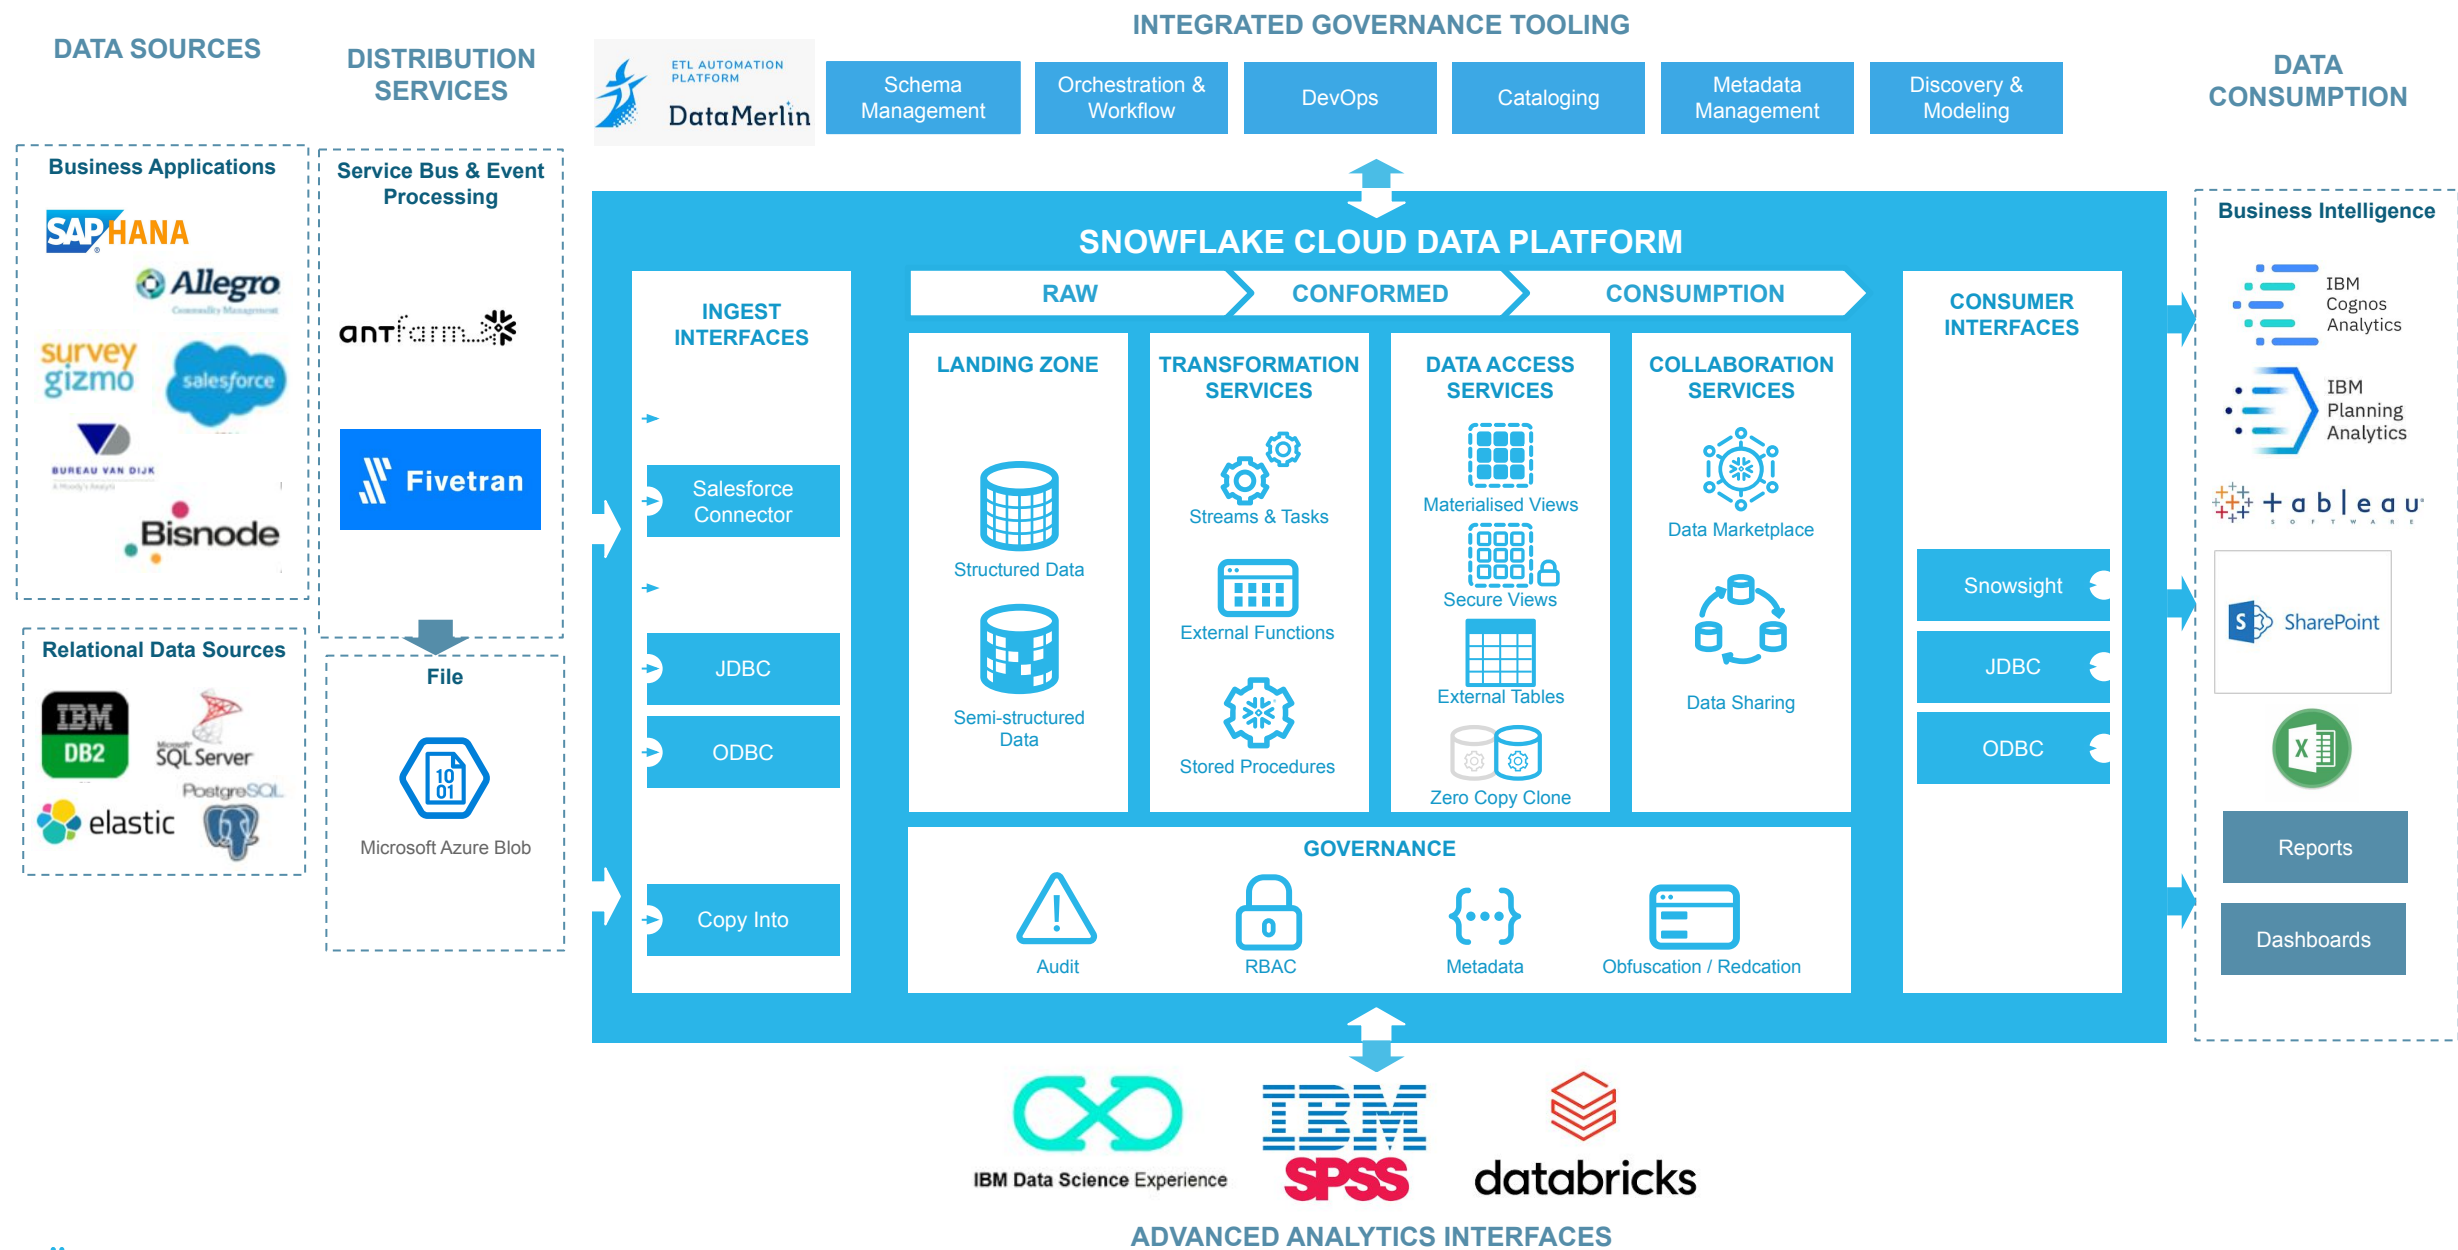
DATA SOURCES

DISTRIBUTION SERVICES

INTEGRATED GOVERNANCE TOOLING

ETL AUTOMATION PLATFORM DataMerlin

Schema Management

Orchestration & Workflow

DevOps

Cataloging

Metadata Management

Discovery & Modeling

DATA CONSUMPTION

Business Applications

SAP HANA

Allegro

survey gizmo

salesforce

BUREAU VAN DIJK

Bisnode

Service Bus & Event Processing

antfarm

Fivetran

File

Microsoft Azure Blob

Relational Data Sources

IBM DB2

SQL Server

PostgreSQL

elastic

SNOWFLAKE CLOUD DATA PLATFORM

INGEST INTERFACES

Salesforce Connector

JDBC

ODBC

Copy Into

RAW

CONFORMED

CONSUMPTION

LANDING ZONE

Structured Data

Semi-structured Data

TRANSFORMATION SERVICES

Streams & Tasks

External Functions

Stored Procedures

DATA ACCESS SERVICES

Materialised Views

Secure Views

External Tables

Zero Copy Clone

COLLABORATION SERVICES

Data Marketplace

Data Sharing

GOVERNANCE

Audit

RBAC

Metadata

Obfuscation / Redcation

CONSUMER INTERFACES

Snowsight

JDBC

ODBC

Business Intelligence

IBM Cognos Analytics

IBM Planning Analytics

tableau

SharePoint

Reports

Dashboards

IBM Data Science Experience

IBM SPSS

databricks

ADVANCED ANALYTICS INTERFACES